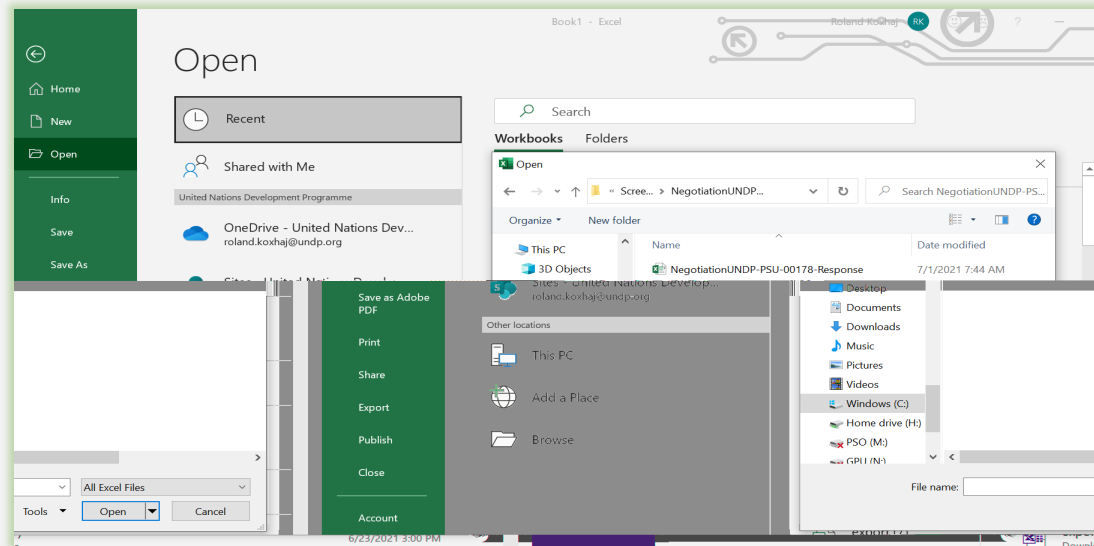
Book1 - Excel

Roland Koxhaj RK

Home

New

Open

Info

Save

Save As

Open

Recent

Shared with Me

United Nations Development Programme

OneDrive - United Nations Dev...
roland.koxhaj@undp.org

Search

Workbooks Folders

Open

« Scree... > NegotiationUNDP...

Search NegotiationUNDP-PS...

Organize ▾ New folder

This PC

3D Objects

Name

Date modified

NegotiationUNDP-PSU-00178-Response

7/1/2021 7:44 AM

Save as Adobe PDF

Print

Share

Export

Publish

Close

Account

Sites - United Nations Develop...
roland.koxhaj@undp.org

Other locations

This PC

Add a Place

Browse

Desktop

Documents

Downloads

Music

Pictures

Videos

Windows (C:)

Home drive (H:)

PSO (M:)

GPU (N:)

File name:

All Excel Files

Tools ▾

Open

Cancel

6/23/2021 3:00 PM